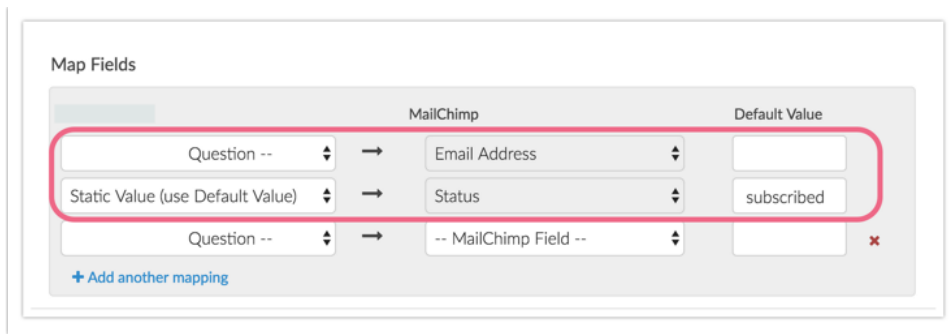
Map Fields

| | | MailChimp | Default Value |
|---|---|---|---|
| Question -- | → | Email Address | |
| Static Value (use Default Value) | → | Status | subscribed |
| Question -- | → | -- MailChimp Field -- | |

+ Add another mapping